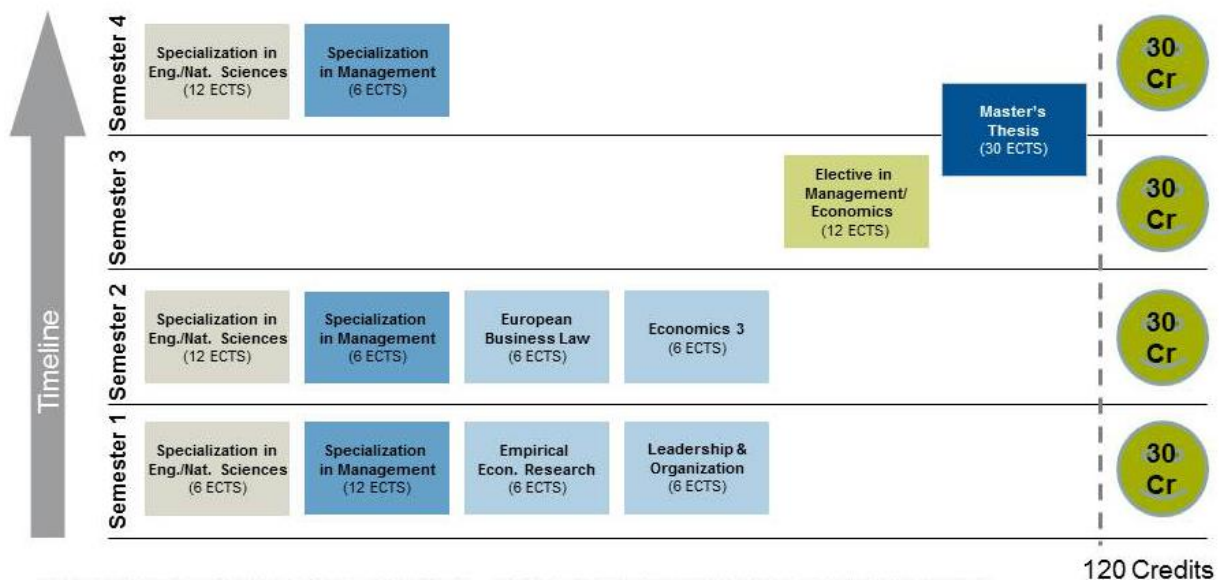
Timeline

Semester 4

Specialization in Eng./Nat. Sciences (12 ECTS)

Specialization in Management (6 ECTS)

Master's Thesis (30 ECTS)

30 Cr

Semester 3

Elective in Management/ Economics (12 ECTS)

30 Cr

Semester 2

Specialization in Eng./Nat. Sciences (12 ECTS)

Specialization in Management (6 ECTS)

European Business Law (6 ECTS)

Economics 3 (6 ECTS)

30 Cr

Semester 1

Specialization in Eng./Nat. Sciences (6 ECTS)

Specialization in Management (12 ECTS)

Empirical Econ. Research (6 ECTS)

Leadership & Organization (6 ECTS)

30 Cr

120 Credits